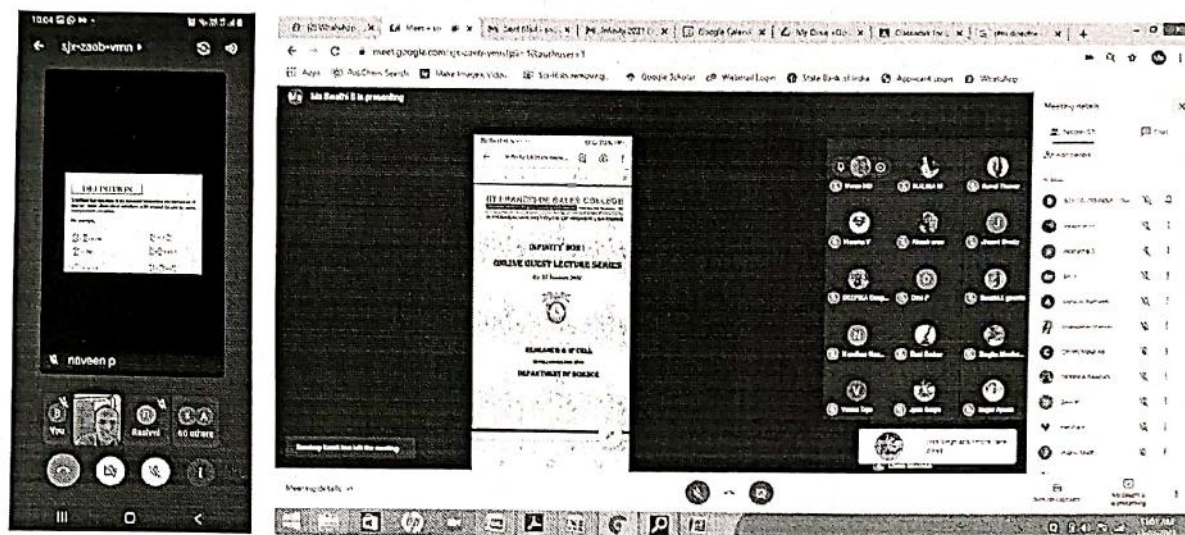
sjr-zaob-vmn

DEFINITION

naveen p

You

Rashmi

40 others

meet.google.com/sjr-zaob-vmn

Apps

Google Scholar

State Bank of India

WhatsApp

Ms Bindhi S is presenting

ST FRANCIS DE SALES COLLEGE

INFINITY 2021

ONLINE GUEST LECTURE SERIES

DEPARTMENT OF SCIENCE

Meeting details

Chat

Meeting details